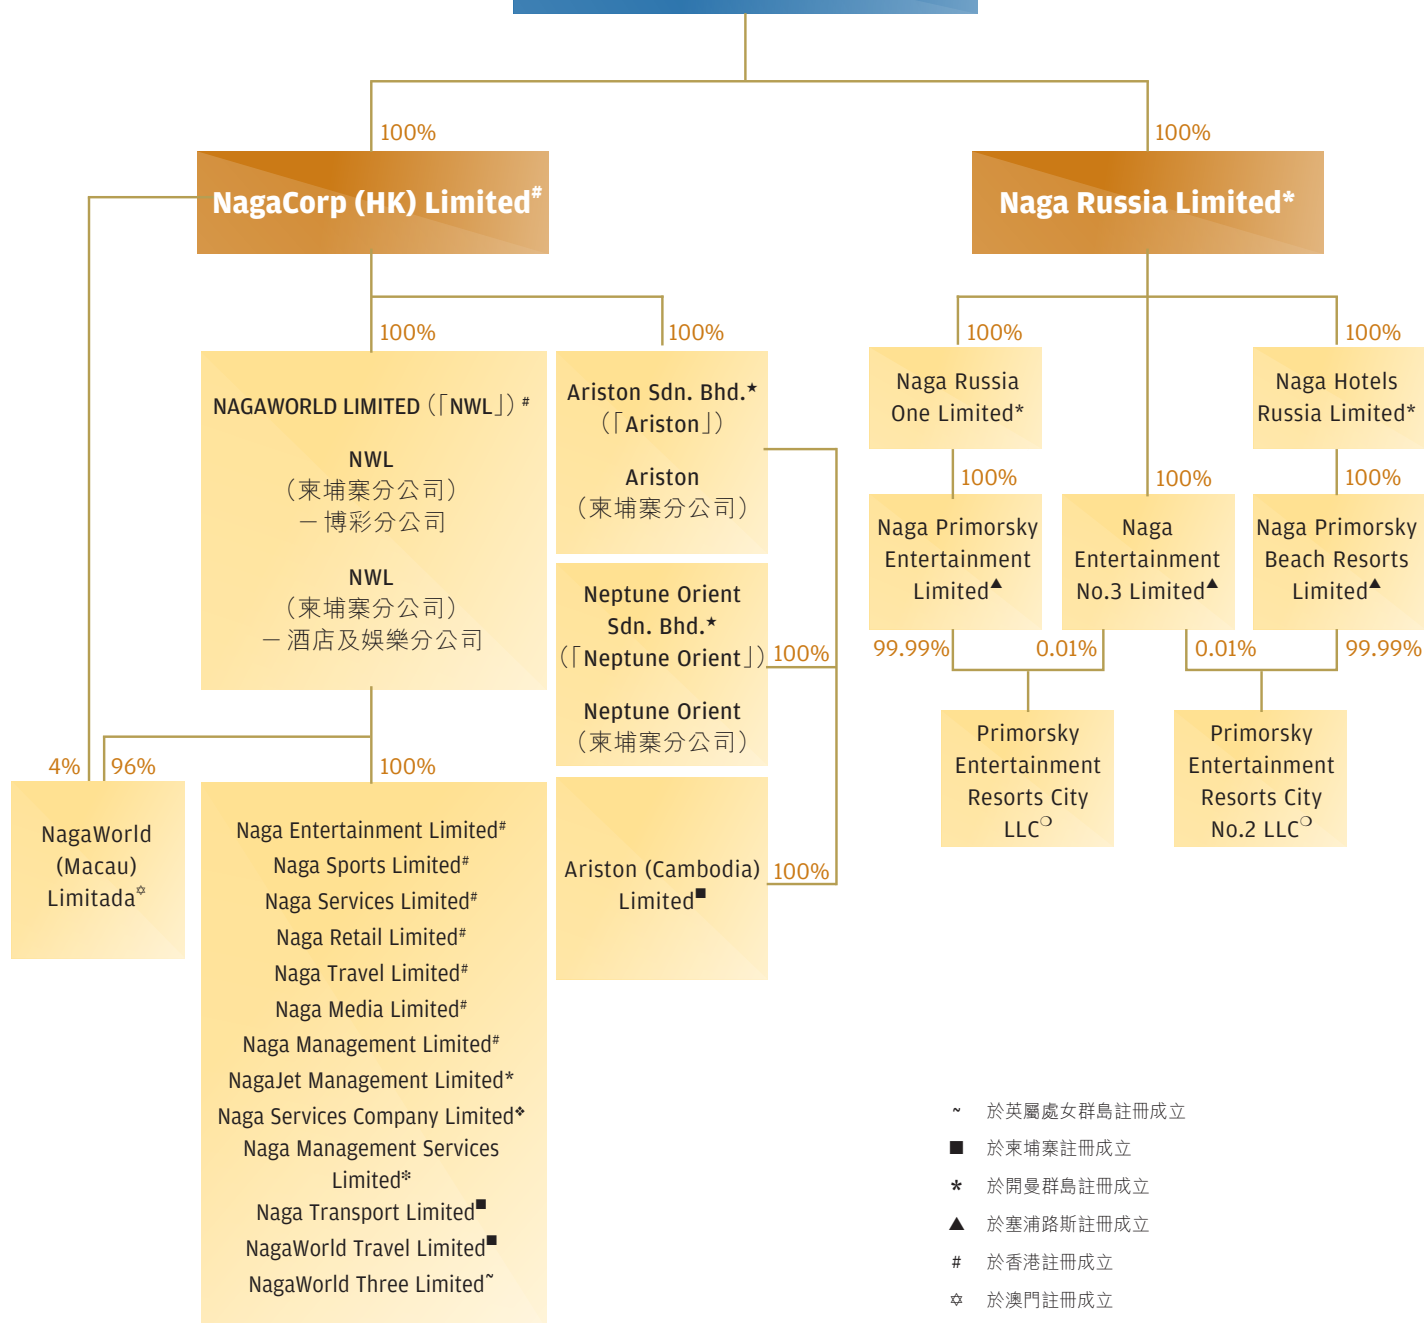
100%

100%

NagaCorp (HK) Limited#

Naga Russia Limited*

100%

100%

100%

100%

NAGAWORLD LIMITED (「NWL」)#

NWL
(柬埔寨分公司)
－博彩分公司

NWL
(柬埔寨分公司)
－酒店及娛樂分公司

Ariston Sdn. Bhd.*
(「Ariston」)

Ariston
(柬埔寨分公司)

Naga Russia One Limited*

Naga Hotels Russia Limited*

100%

100%

100%

Naga Primorsky Entertainment Limited▲

Naga Entertainment No.3 Limited▲

Naga Primorsky Beach Resorts Limited▲

Neptune Orient Sdn. Bhd.*
(「Neptune Orient」)

100%

Neptune Orient
(柬埔寨分公司)

99.99%

0.01%

0.01%

99.99%

Primorsky Entertainment Resorts City LLC○

Primorsky Entertainment Resorts City No.2 LLC○

4%

96%

100%

NagaWorld (Macau) Limitada✡

Naga Entertainment Limited#
Naga Sports Limited#
Naga Services Limited#
Naga Retail Limited#
Naga Travel Limited#
Naga Media Limited#
Naga Management Limited#
NagaJet Management Limited*
Naga Services Company Limited❖
Naga Management Services Limited❖
Naga Transport Limited■
NagaWorld Travel Limited■
NagaWorld Three Limited~

Ariston (Cambodia) Limited■

100%

~ 於英屬處女群島註冊成立
■ 於柬埔寨註冊成立
* 於開曼群島註冊成立
▲ 於塞浦路斯註冊成立
# 於香港註冊成立
✡ 於澳門註冊成立